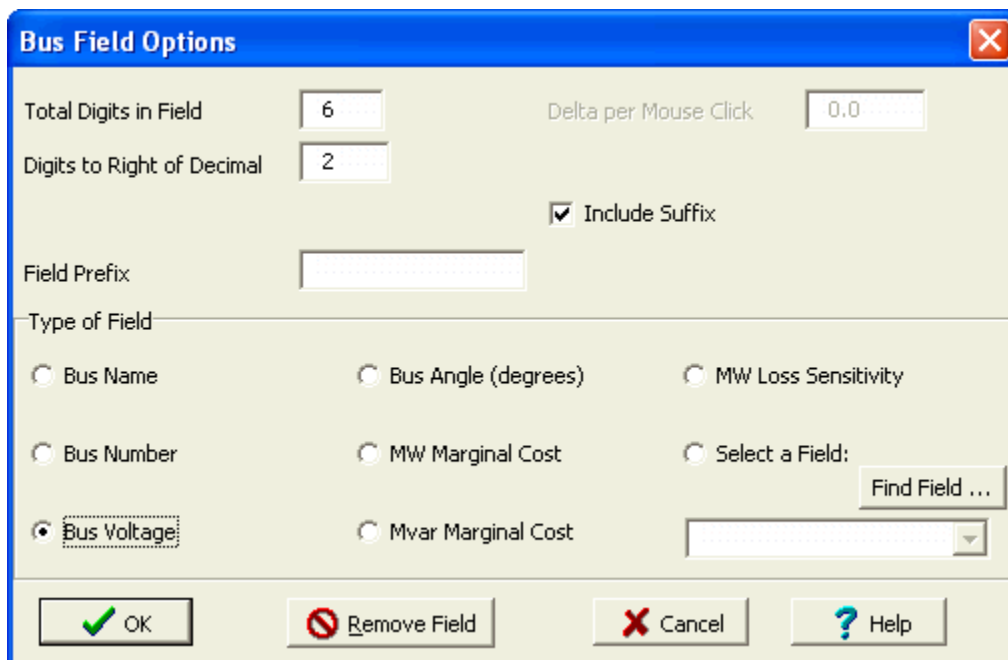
Bus Field Options

Total Digits in Field 6

Delta per Mouse Click 0.0

Digits to Right of Decimal 2

Include Suffix

Field Prefix

Type of Field

Bus Name

Bus Angle (degrees)

MW Loss Sensitivity

Bus Number

MW Marginal Cost

Select a Field:

Find Field ...

Bus Voltage

Mvar Marginal Cost

OK

Remove Field

Cancel

Help